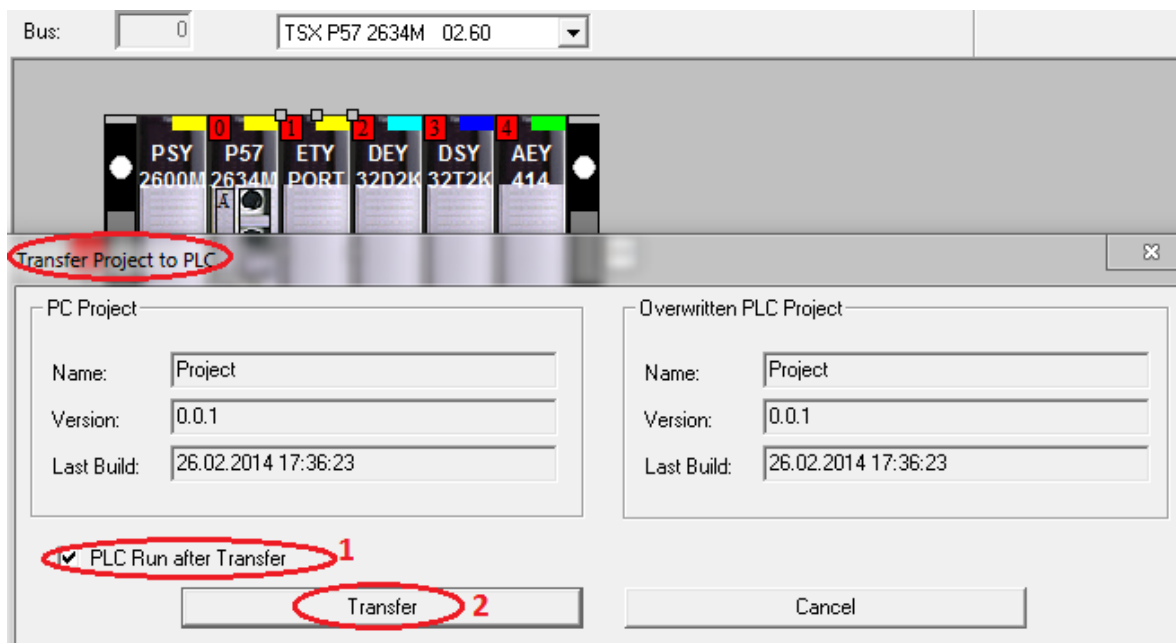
Bus: 0 TSX P57 2634M 02.60

0 1 2 3 4
PSY 2600M | P57 2634M | ETY PORT | DEY 32D2K | DSY 32T2K | AEY 414

Transfer Project to PLC

PC Project
Name: Project
Version: 0.0.1
Last Build: 26.02.2014 17:36:23

Overwritten PLC Project
Name: Project
Version: 0.0.1
Last Build: 26.02.2014 17:36:23

PLC Run after Transfer 1

Transfer 2 Cancel